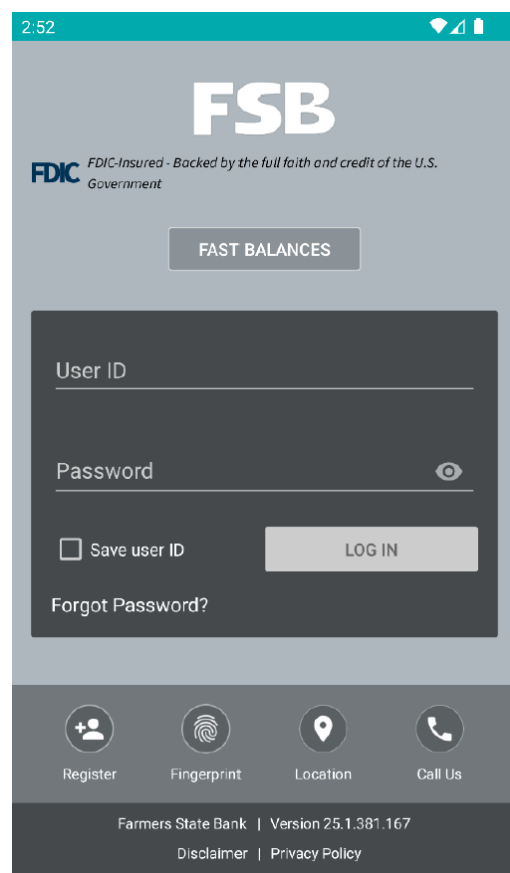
2:52

FSB

FDIC FDIC-Insured - Backed by the full faith and credit of the U.S. Government

FAST BALANCES

User ID

Password

Save user ID

LOG IN

Forgot Password?

Register

Fingerprint

Location

Call Us

Farmers State Bank | Version 25.1.381.167

Disclaimer | Privacy Policy